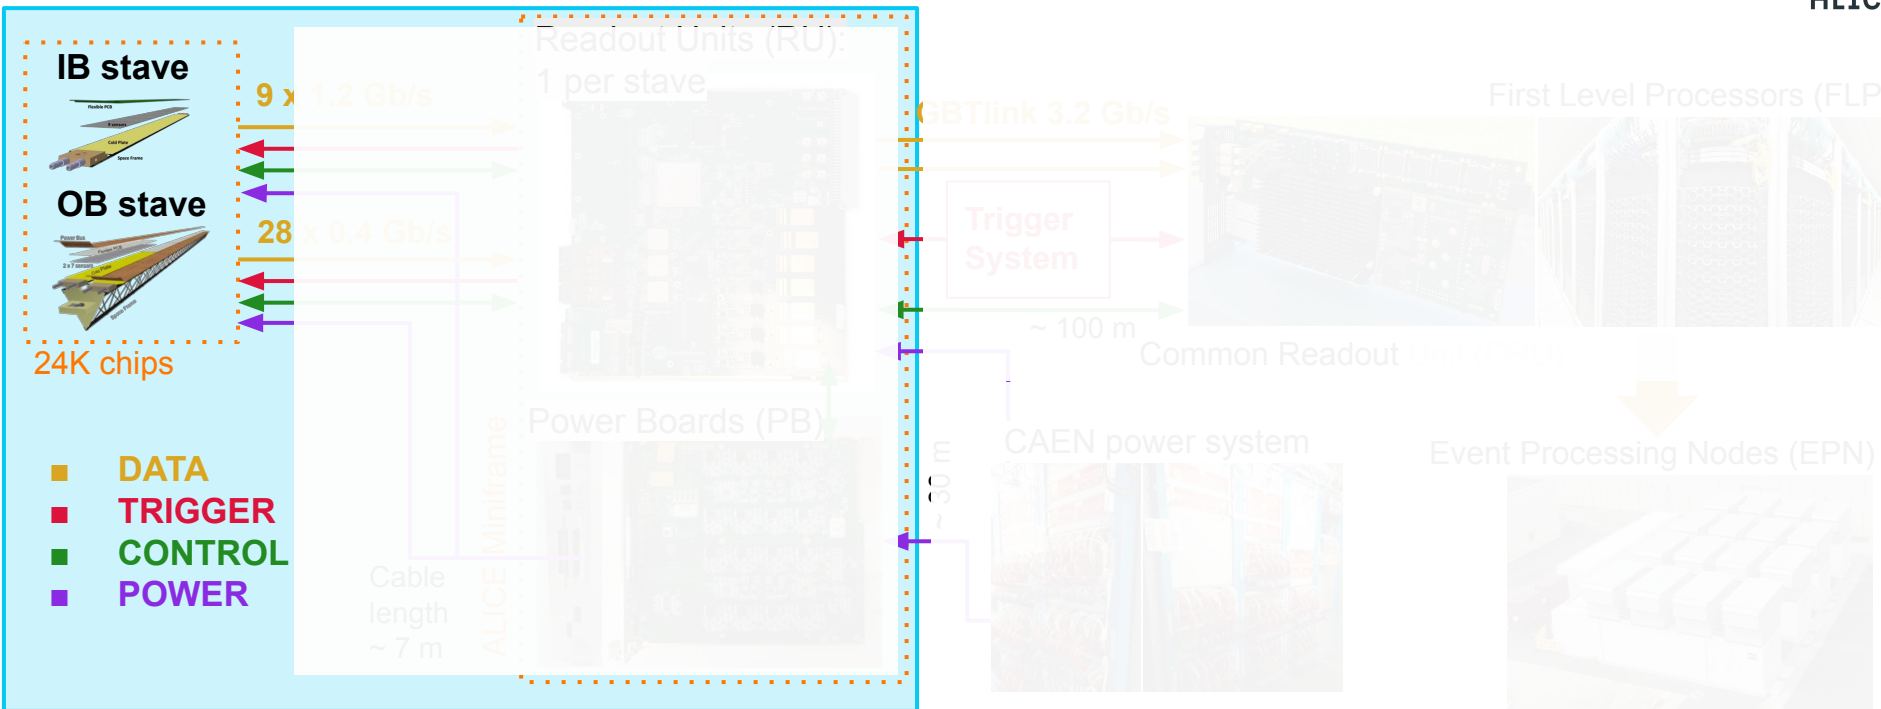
ALIC

IB stave

Flexible PCB
9 sensors
Cold Plate
Space Frame

OB stave

Power Bus
2x7 sensors
Cold Plate
Space Frame

24K chips

9 x 1.2 Gb/s

28 x 0.4 Gb/s

Readout Units (RU):
1 per stave

GBTlink 3.2 Gb/s

First Level Processors (FLP)

Trigger System

~ 100 m

Common Readout

Power Boards (PB)

CAEN power system

Event Processing Nodes (EPN)

~ 30 m

Cable length ~ 7 m

ALICE Miniframe

DATA
TRIGGER
CONTROL
POWER